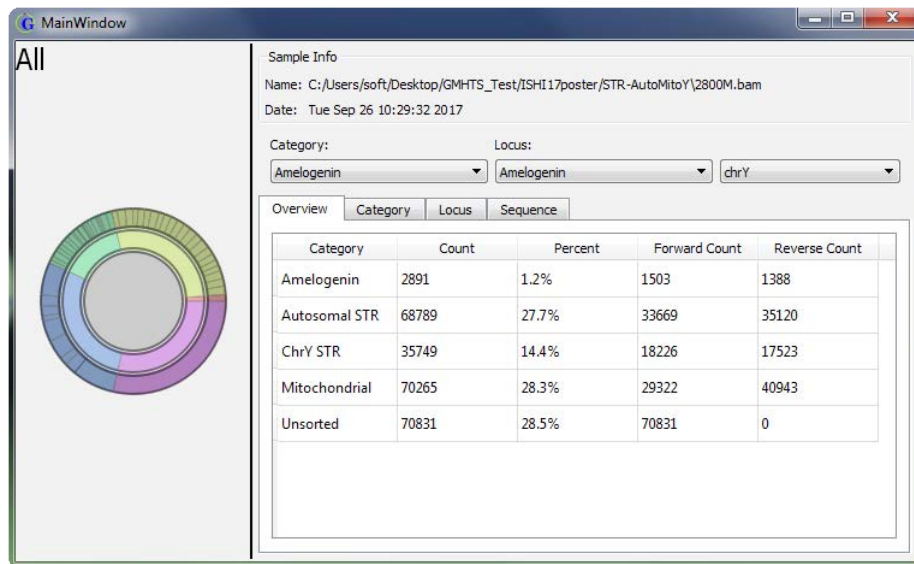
MainWindow

All

Sample Info

Name: C:/Users/soft/Desktop/GMHTS_Test/ISHI17poster/STR-AutoMitoY\2800M.bam

Date: Tue Sep 26 10:29:32 2017

Category:
Amelogenin

Locus:
Amelogenin

chrY

Overview | Category | Locus | Sequence

| Category | Count | Percent | Forward Count | Reverse Count |
|---|---|---|---|---|
| Amelogenin | 2891 | 1.2% | 1503 | 1388 |
| Autosomal STR | 68789 | 27.7% | 33669 | 35120 |
| ChrY STR | 35749 | 14.4% | 18226 | 17523 |
| Mitochondrial | 70265 | 28.3% | 29322 | 40943 |
| Unsorted | 70831 | 28.5% | 70831 | 0 |